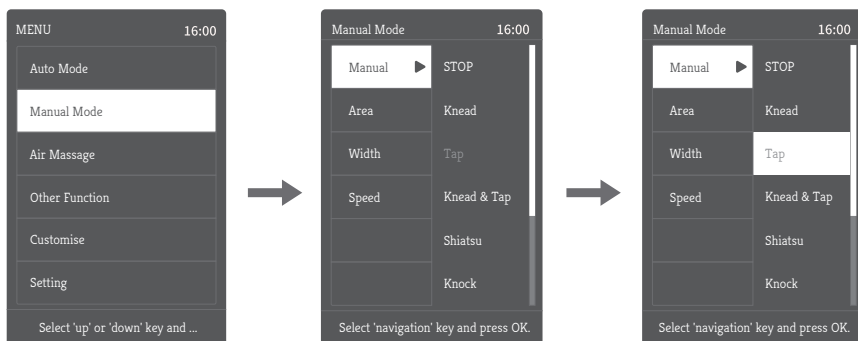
MENU 16:00

Auto Mode

Manual Mode

Air Massage

Other Function

Customise

Setting

Select 'up' or 'down' key and ...

Manual Mode 16:00

Manual

Area

Width

Speed

STOP

Knead

Tap

Knead & Tap

Shiatsu

Knock

Select 'navigation' key and press OK.

Manual Mode 16:00

Manual

Area

Width

Speed

STOP

Knead

Tap

Knead & Tap

Shiatsu

Knock

Select 'navigation' key and press OK.